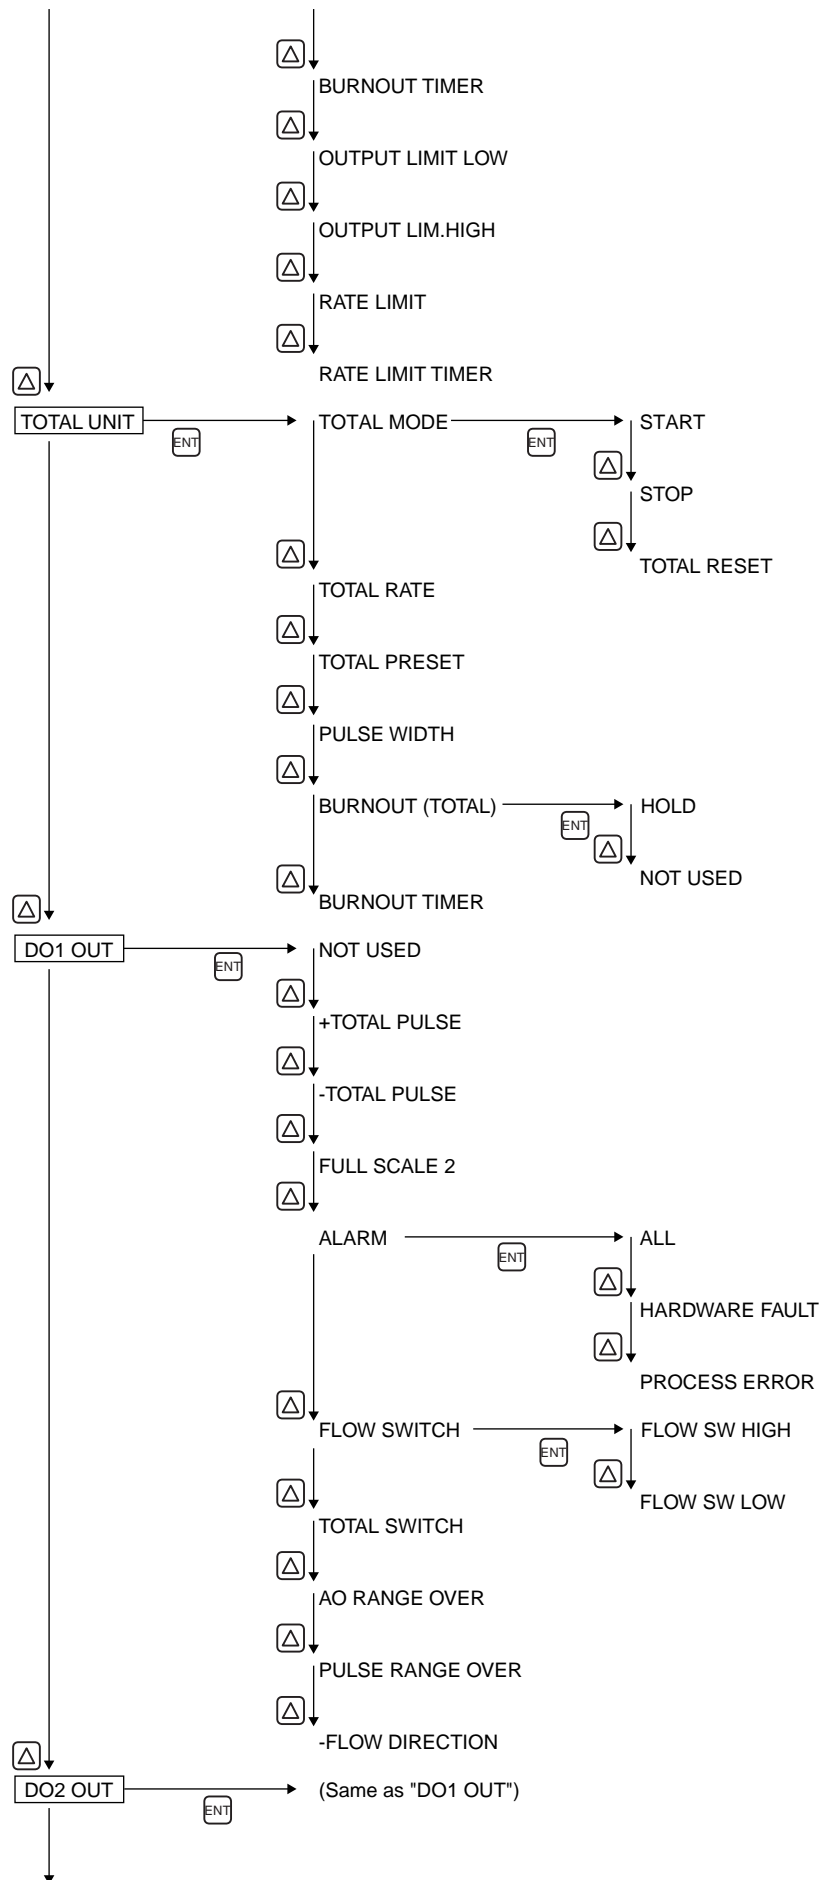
BURNOUT TIMER

OUTPUT LIMIT LOW

OUTPUT LIM.HIGH

RATE LIMIT

RATE LIMIT TIMER

TOTAL UNIT
ENT
TOTAL MODE
ENT
START
STOP
TOTAL RESET

TOTAL RATE

TOTAL PRESET

PULSE WIDTH

BURNOUT (TOTAL)
ENT
HOLD
NOT USED

BURNOUT TIMER

DO1 OUT
ENT
NOT USED

+TOTAL PULSE

-TOTAL PULSE

FULL SCALE 2

ALARM
ENT
ALL
HARDWARE FAULT
PROCESS ERROR

FLOW SWITCH
ENT
FLOW SW HIGH
FLOW SW LOW

TOTAL SWITCH

AO RANGE OVER

PULSE RANGE OVER

-FLOW DIRECTION

DO2 OUT
ENT
(Same as "DO1 OUT")